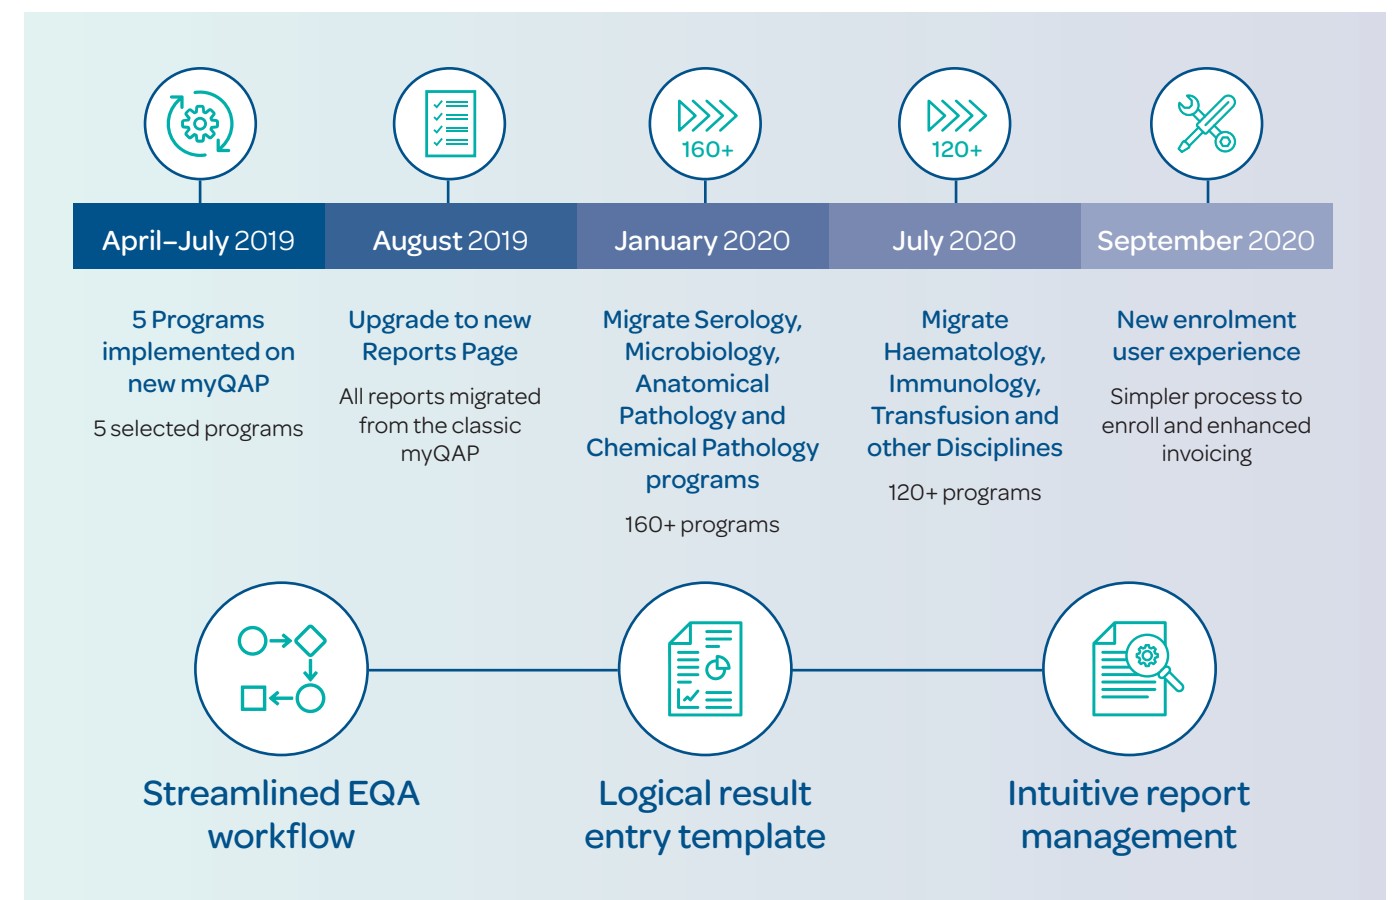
160+

120+

April–July 2019

August 2019

January 2020

July 2020

September 2020

5 Programs implemented on new myQAP

5 selected programs

Upgrade to new Reports Page

All reports migrated from the classic myQAP

Migrate Serology, Microbiology, Anatomical Pathology and Chemical Pathology programs

160+ programs

Migrate Haematology, Immunology, Transfusion and other Disciplines

120+ programs

New enrolment user experience

Simpler process to enroll and enhanced invoicing

Streamlined EQA workflow

Logical result entry template

Intuitive report management